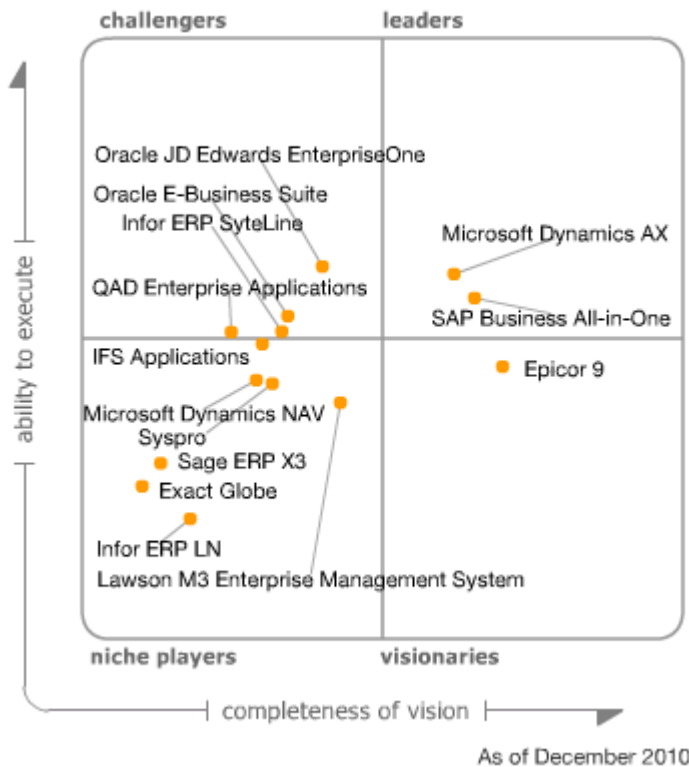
challengers

leaders

Oracle JD Edwards EnterpriseOne

Oracle E-Business Suite

Infor ERP SyteLine

Microsoft Dynamics AX

QAD Enterprise Applications

SAP Business All-in-One

IFS Applications

Epicor 9

Microsoft Dynamics NAV

Syspro

Sage ERP X3

Exact Globe

Infor ERP LN

Lawson M3 Enterprise Management System

ability to execute

niche players

visionaries

completeness of vision

As of December 2010